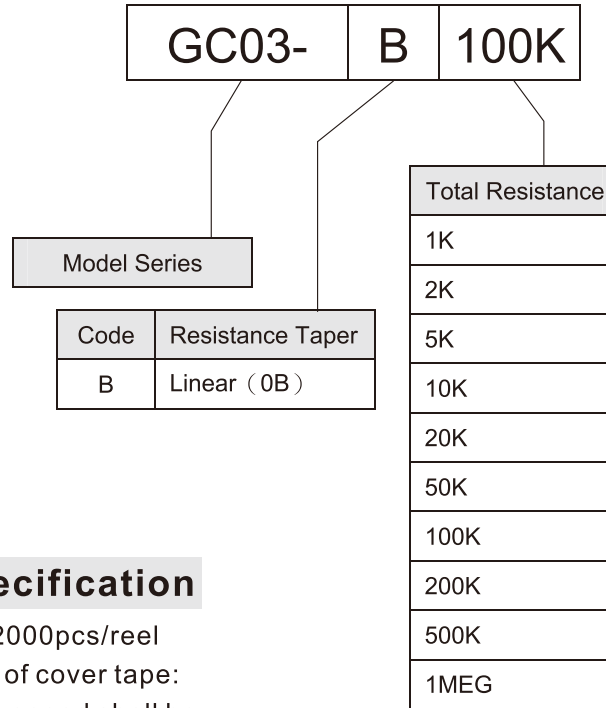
| GC03- | B | 100K |
|---|---|---|

Model Series

| Code | Resistance Taper |
|---|---|
| B | Linear（0B） |

| Total Resistance |
|---|
| 1K |
| 2K |
| 5K |
| 10K |
| 20K |
| 50K |
| 100K |
| 200K |
| 500K |
| 1MEG |

ecification

2000pcs/reel

of cover tape:

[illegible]